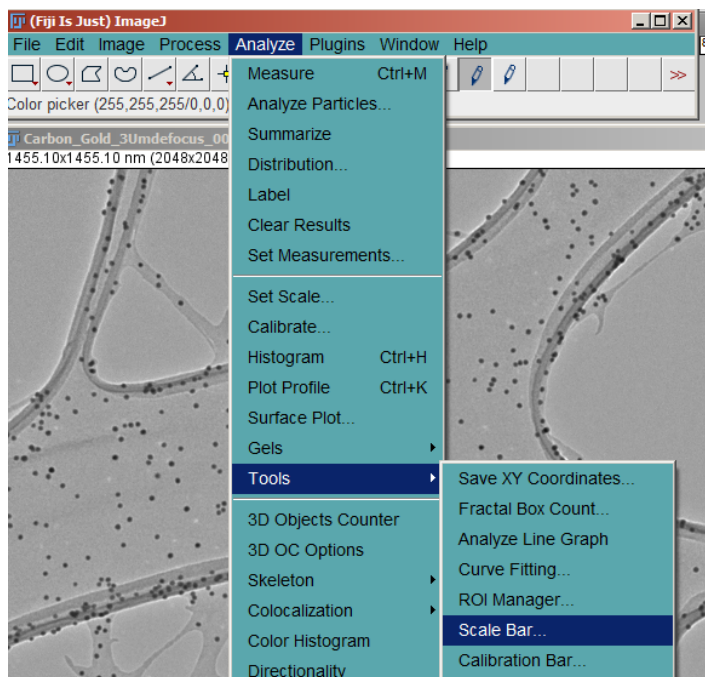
(Fiji Is Just) ImageJ

File Edit Image Process Analyze Plugins Window Help

≫

Color picker (255,255,255/0,0,0)

Carbon_Gold_3Umdefocus_00

1455.10x1455.10 nm (2048x2048

Measure Ctrl+M
Analyze Particles...
Summarize
Distribution...
Label
Clear Results
Set Measurements...

Set Scale...
Calibrate...
Histogram Ctrl+H
Plot Profile Ctrl+K
Surface Plot...
Gels
Tools

3D Objects Counter
3D OC Options
Skeleton
Colocalization
Color Histogram
Directionality

Save XY Coordinates...
Fractal Box Count...
Analyze Line Graph
Curve Fitting...
ROI Manager...
Scale Bar...
Calibration Bar...